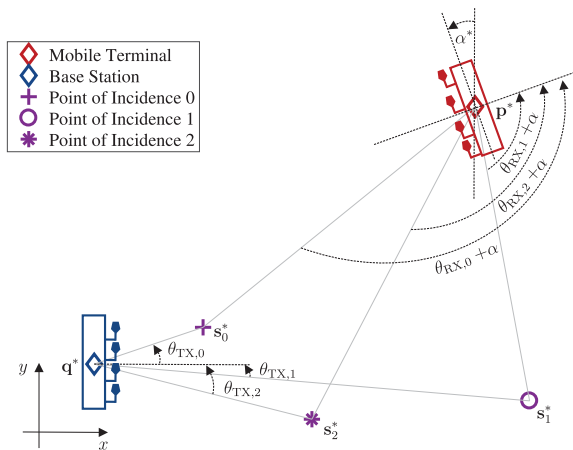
Mobile Terminal
Base Station
Point of Incidence 0
Point of Incidence 1
Point of Incidence 2

$\alpha^*$
$\mathbf{p}^*$
$\theta_{\mathrm{RX},1}+\alpha$
$\theta_{\mathrm{RX},2}+\alpha$
$\theta_{\mathrm{RX},0}+\alpha$
$\mathbf{q}^*$
$\mathbf{s}_0^*$
$\theta_{\mathrm{TX},0}$
$\theta_{\mathrm{TX},1}$
$\theta_{\mathrm{TX},2}$
$\mathbf{s}_2^*$
$\mathbf{s}_1^*$
$y$
$x$